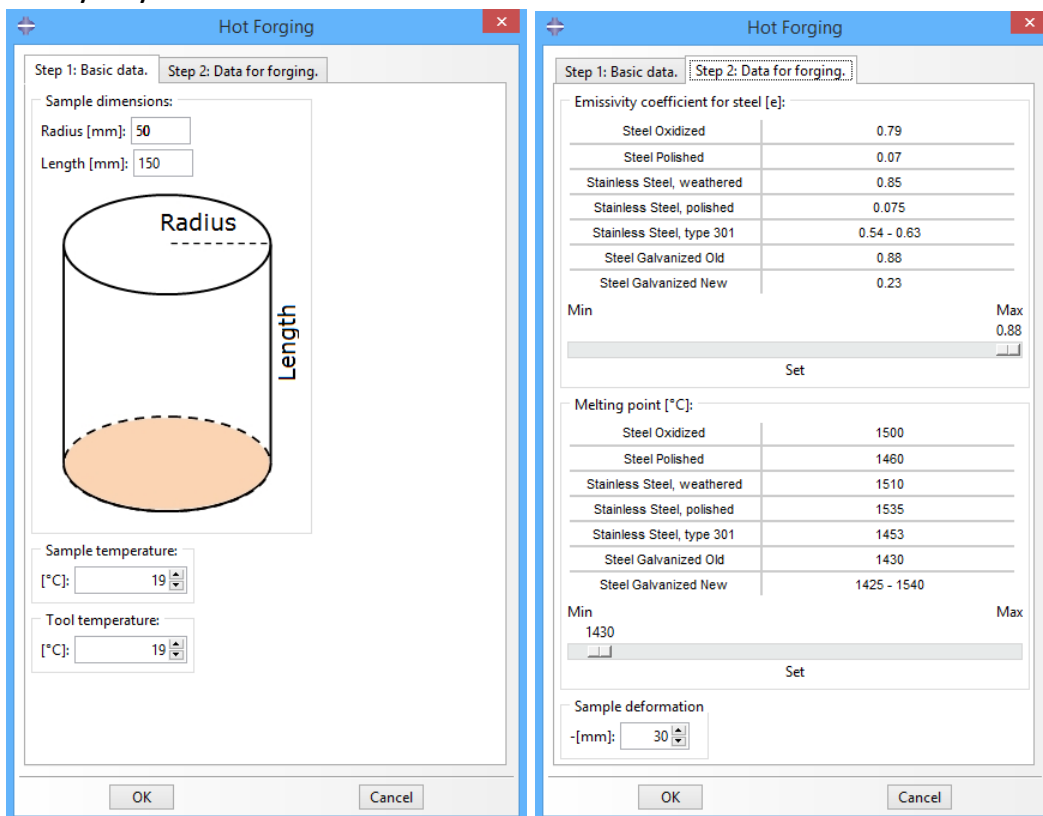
Hot Forging

Step 1: Basic data. Step 2: Data for forging.

Sample dimensions:

Radius [mm]: 50

Length [mm]: 150

Radius

Length

Sample temperature:

[°C]: 19

Tool temperature:

[°C]: 19

OK Cancel

Hot Forging

Step 1: Basic data. Step 2: Data for forging.

Emissivity coefficient for steel [e]:

| | |
|---|---|
| Steel Oxidized | 0.79 |
| Steel Polished | 0.07 |
| Stainless Steel, weathered | 0.85 |
| Stainless Steel, polished | 0.075 |
| Stainless Steel, type 301 | 0.54 - 0.63 |
| Steel Galvanized Old | 0.88 |
| Steel Galvanized New | 0.23 |

Min Max

0.88

Set

Melting point [°C]:

| | |
|---|---|
| Steel Oxidized | 1500 |
| Steel Polished | 1460 |
| Stainless Steel, weathered | 1510 |
| Stainless Steel, polished | 1535 |
| Stainless Steel, type 301 | 1453 |
| Steel Galvanized Old | 1430 |
| Steel Galvanized New | 1425 - 1540 |

Min Max

1430

Set

Sample deformation

-[mm]: 30

OK Cancel